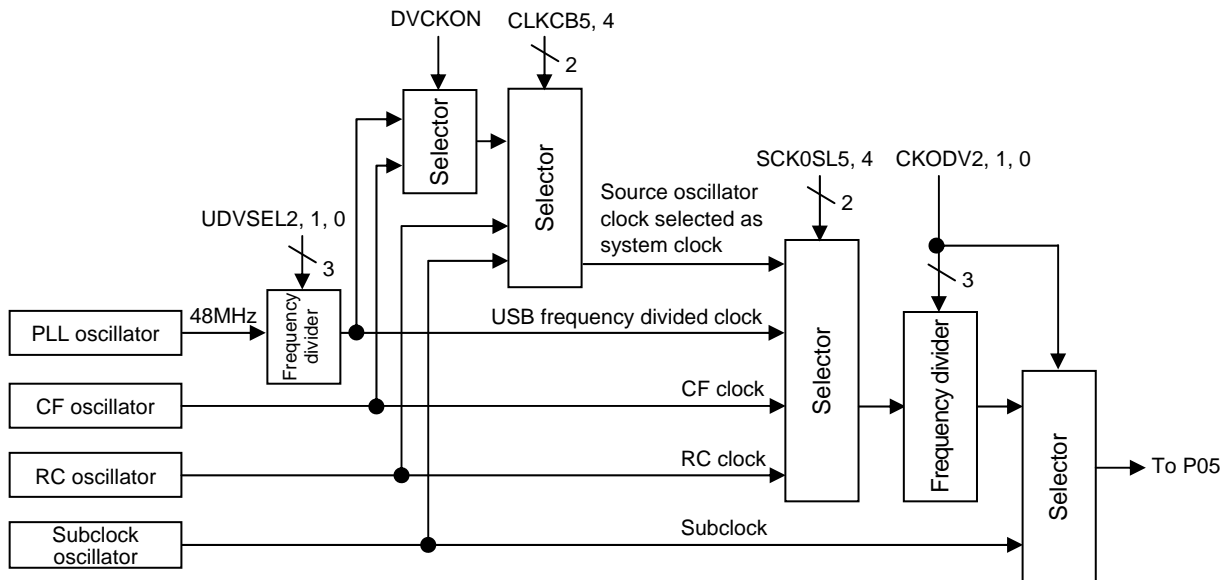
DVCKON

CLKCB5, 4

2

Selector

Selector

SCK0SL5, 4

CKODV2, 1, 0

Source oscillator clock selected as system clock

2

UDVSEL2, 1, 0

3

3

PLL oscillator

48MHz

Frequency divider

USB frequency divided clock

CF oscillator

CF clock

Selector

Frequency divider

RC oscillator

RC clock

Selector

To P05

Subclock oscillator

Subclock